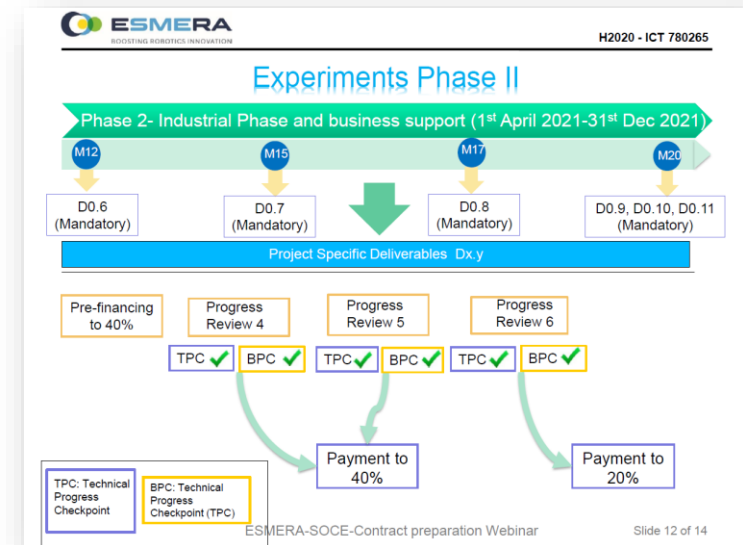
ESMERA
BOOSTING ROBOTICS INNOVATION

H2020 - ICT 780265

Experiments Phase II

Phase 2- Industrial Phase and business support (1$^{st}$ April 2021-31$^{st}$ Dec 2021)

M12
M15
M17
M20

D0.6 (Mandatory)

D0.7 (Mandatory)

D0.8 (Mandatory)

D0.9, D0.10, D0.11 (Mandatory)

Project Specific Deliverables Dx.y

Pre-financing to 40%

Progress Review 4

Progress Review 5

Progress Review 6

TPC ✓ BPC ✓

TPC ✓ BPC ✓

TPC ✓ BPC ✓

Payment to 40%

Payment to 20%

TPC: Technical Progress Checkpoint

BPC: Technical Progress Checkpoint (TPC)

ESMERA-SOCE-Contract preparation Webinar

Slide 12 of 14